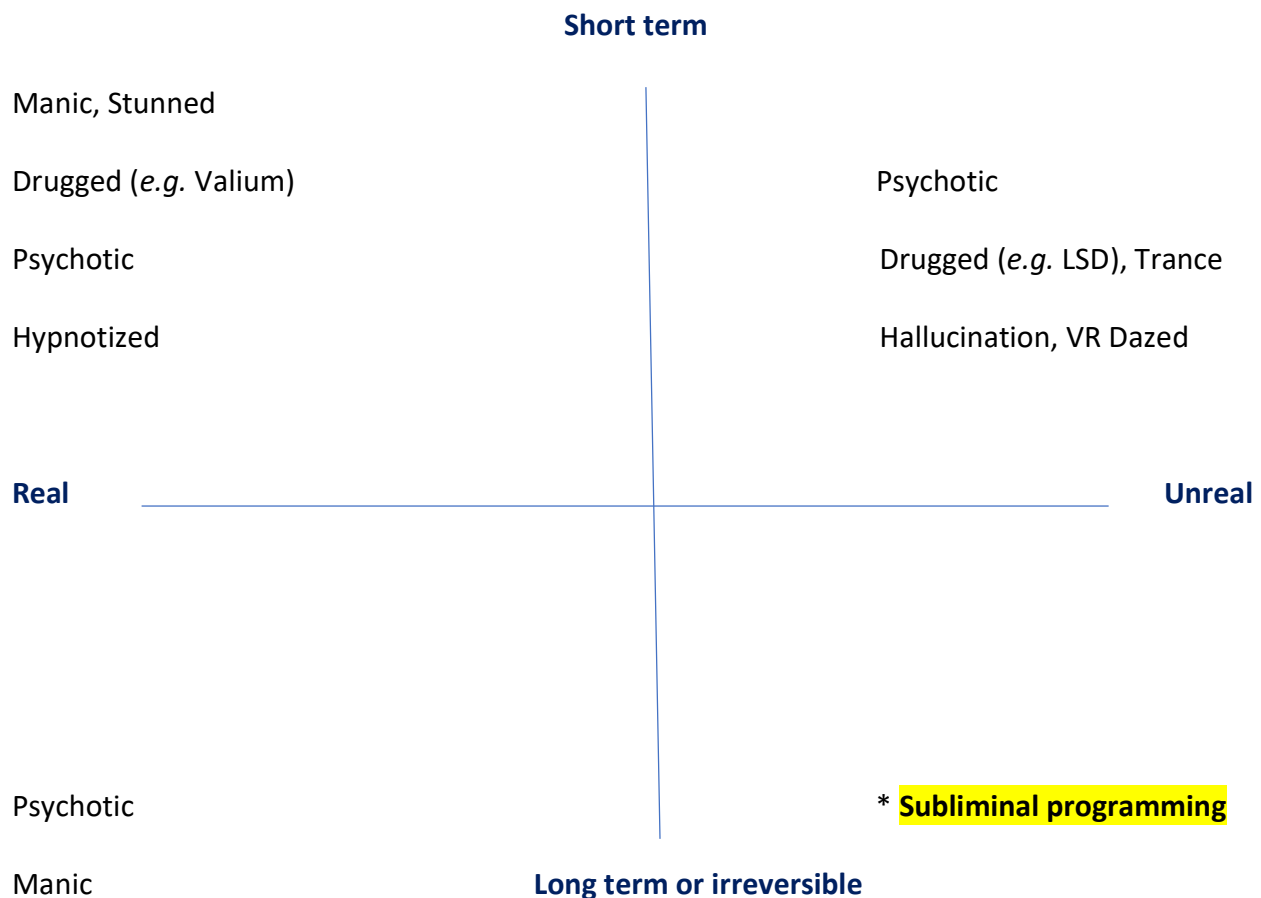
Short term

Manic, Stunned

Drugged (*e.g.* Valium)

Psychotic

Hypnotized

Psychotic

Drugged (*e.g.* LSD), Trance

Hallucination, VR Dazed

Real

Unreal

Psychotic

Manic

* **Subliminal programming**

Long term or irreversible